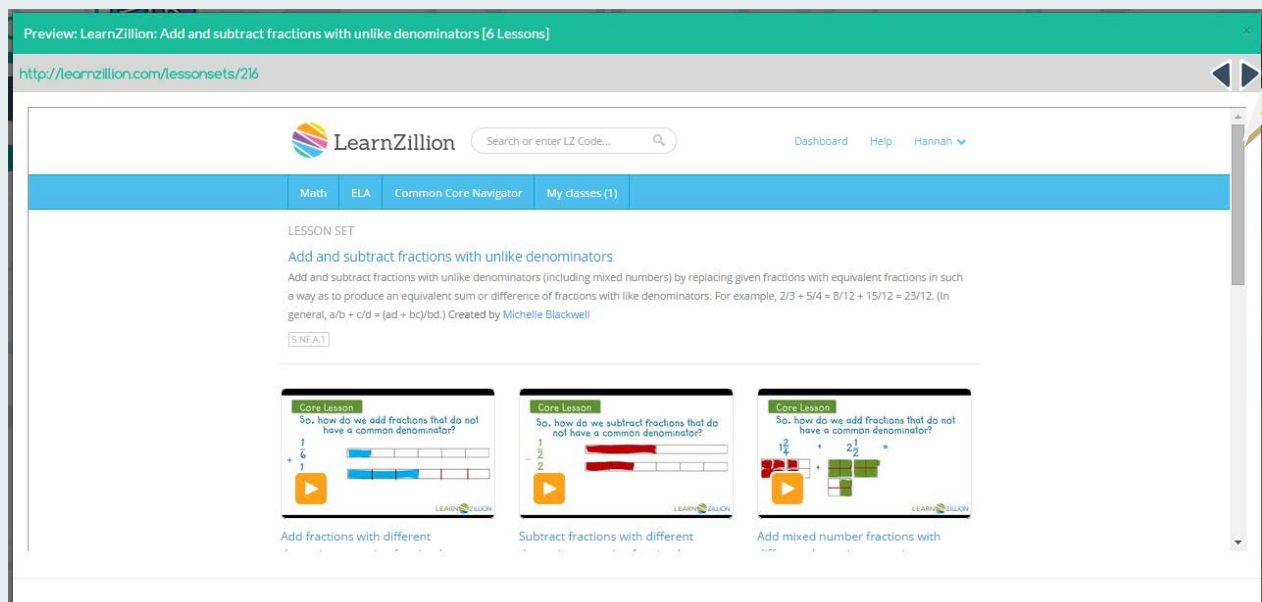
Preview: LearnZillion: Add and subtract fractions with unlike denominators [6 Lessons]

http://learnzillion.com/lessonsets/216

LearnZillion

Search or enter LZ Code...

Dashboard Help Hannah

Math ELA Common Core Navigator My classes (1)

LESSON SET

Add and subtract fractions with unlike denominators

Add and subtract fractions with unlike denominators (including mixed numbers) by replacing given fractions with equivalent fractions in such a way as to produce an equivalent sum or difference of fractions with like denominators. For example, 2/3 + 5/4 = 8/12 + 15/12 = 23/12. (In general, a/b + c/d = (ad + bc)/bd.) Created by Michelle Blackwell

5.NF.A.1

Core Lesson
So, how do we add fractions that do not have a common denominator?
$\frac{1}{6}$
+
1
LEARNZILLION

Core Lesson
So, how do we subtract fractions that do not have a common denominator?
$\frac{1}{2}$
−
2
LEARNZILLION

Core Lesson
So, how do we add fractions that do not have a common denominator?
$1\frac{2}{4}$ + $2\frac{1}{2}$ =
+
LEARNZILLION

Add fractions with different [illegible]

Subtract fractions with different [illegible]

Add mixed number fractions with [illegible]